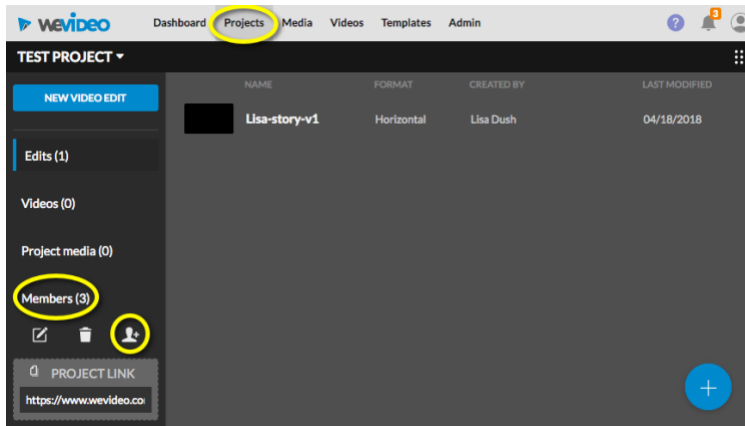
weVideo Dashboard Projects Media Videos Templates Admin ? 3

TEST PROJECT ▾

NEW VIDEO EDIT

Edits (1)

Videos (0)

Project media (0)

Members (3)

PROJECT LINK

https://www.wevideo.co

| NAME | FORMAT | CREATED BY | LAST MODIFIED |
|---|---|---|---|
| Lisa-story-v1 | Horizontal | Lisa Dush | 04/18/2018 |

+